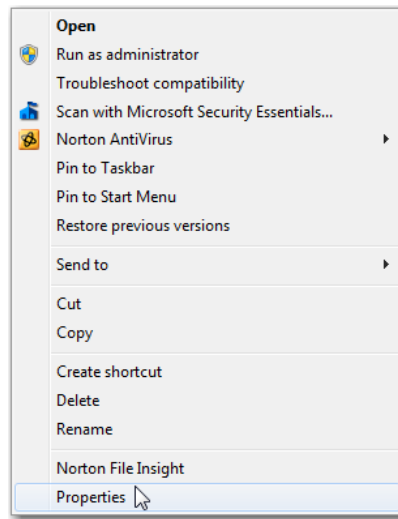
Open
Run as administrator
Troubleshoot compatibility
Scan with Microsoft Security Essentials...
Norton AntiVirus
Pin to Taskbar
Pin to Start Menu
Restore previous versions

Send to

Cut
Copy

Create shortcut
Delete
Rename

Norton File Insight
Properties